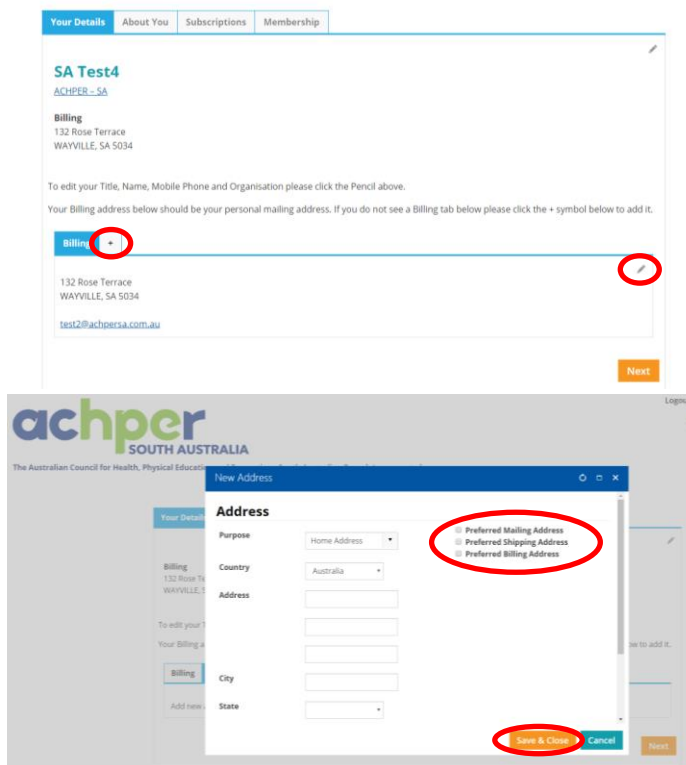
Your Details | About You | Subscriptions | Membership

SA Test4
ACHPER - SA

Billing
132 Rose Terrace
WAYVILLE, SA 5034

To edit your Title, Name, Mobile Phone and Organisation please click the Pencil above.

Your Billing address below should be your personal mailing address. If you do not see a Billing tab below please click the + symbol below to add it.

Billing +

132 Rose Terrace
WAYVILLE, SA 5034

test2@achpersa.com.au

Next

Logou

achper SOUTH AUSTRALIA

The Australian Council for Health, Physical Educatio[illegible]

Your Details

Billing
132 Rose Te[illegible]
WAYVILLE, S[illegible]

To edit your T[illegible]

Your Billing a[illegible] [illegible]se to add it.

Billing

Add new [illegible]

Next

New Address

Address

Purpose | Home Address
Country | Australia
Address
City
State

Preferred Mailing Address
Preferred Shipping Address
Preferred Billing Address

Save & Close | Cancel